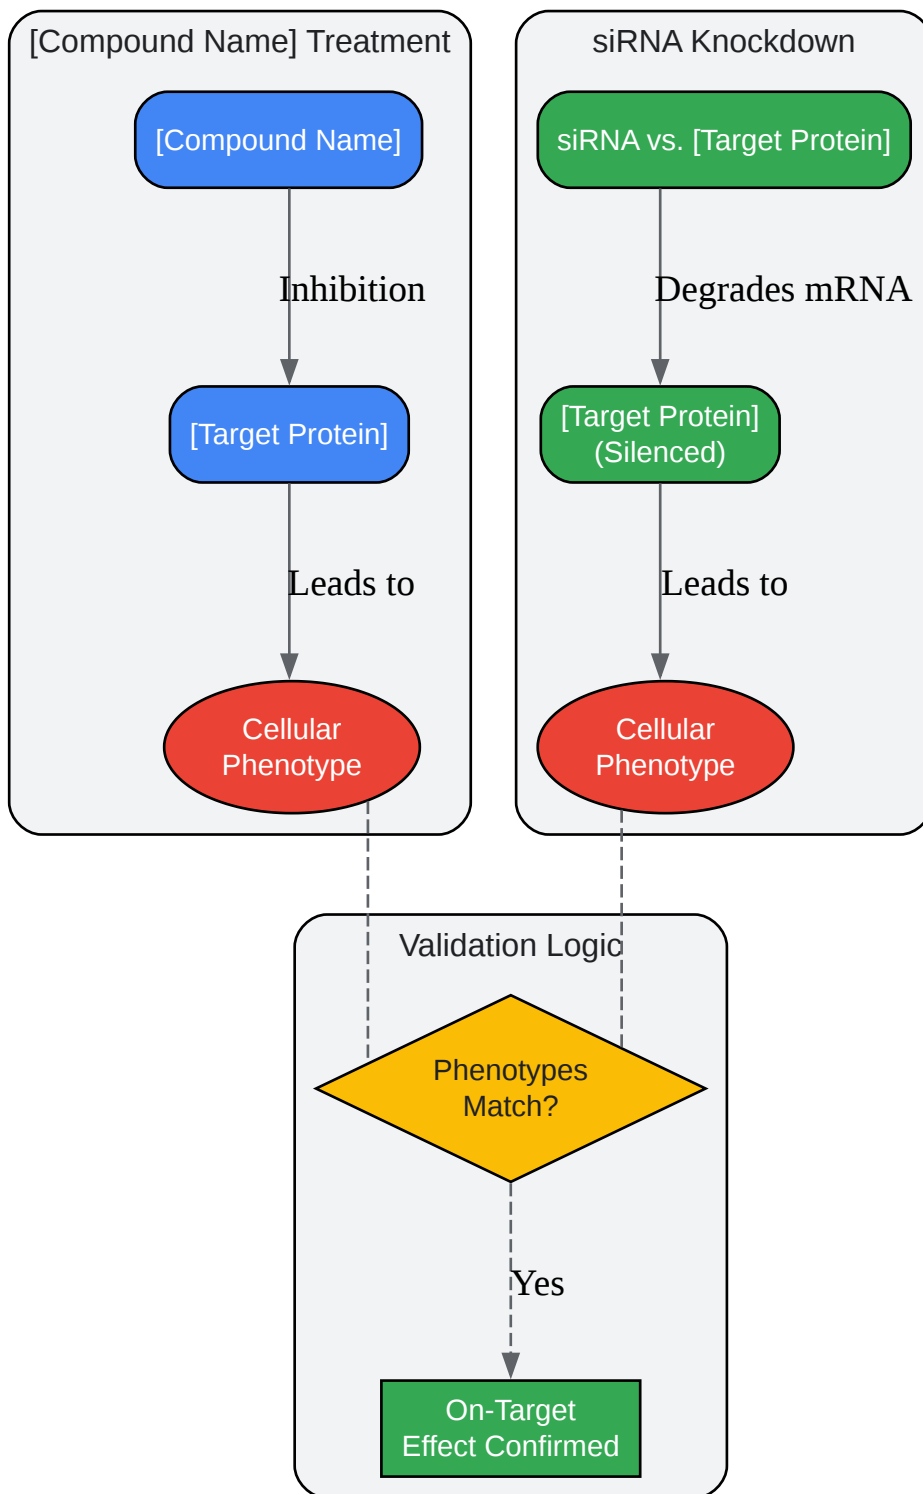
[Compound Name] Treatment

[Compound Name]

Inhibition

[Target Protein]

Leads to

Cellular Phenotype

siRNA Knockdown

siRNA vs. [Target Protein]

Degrades mRNA

[Target Protein] (Silenced)

Leads to

Cellular Phenotype

Validation Logic

Phenotypes Match?

Yes

On-Target Effect Confirmed